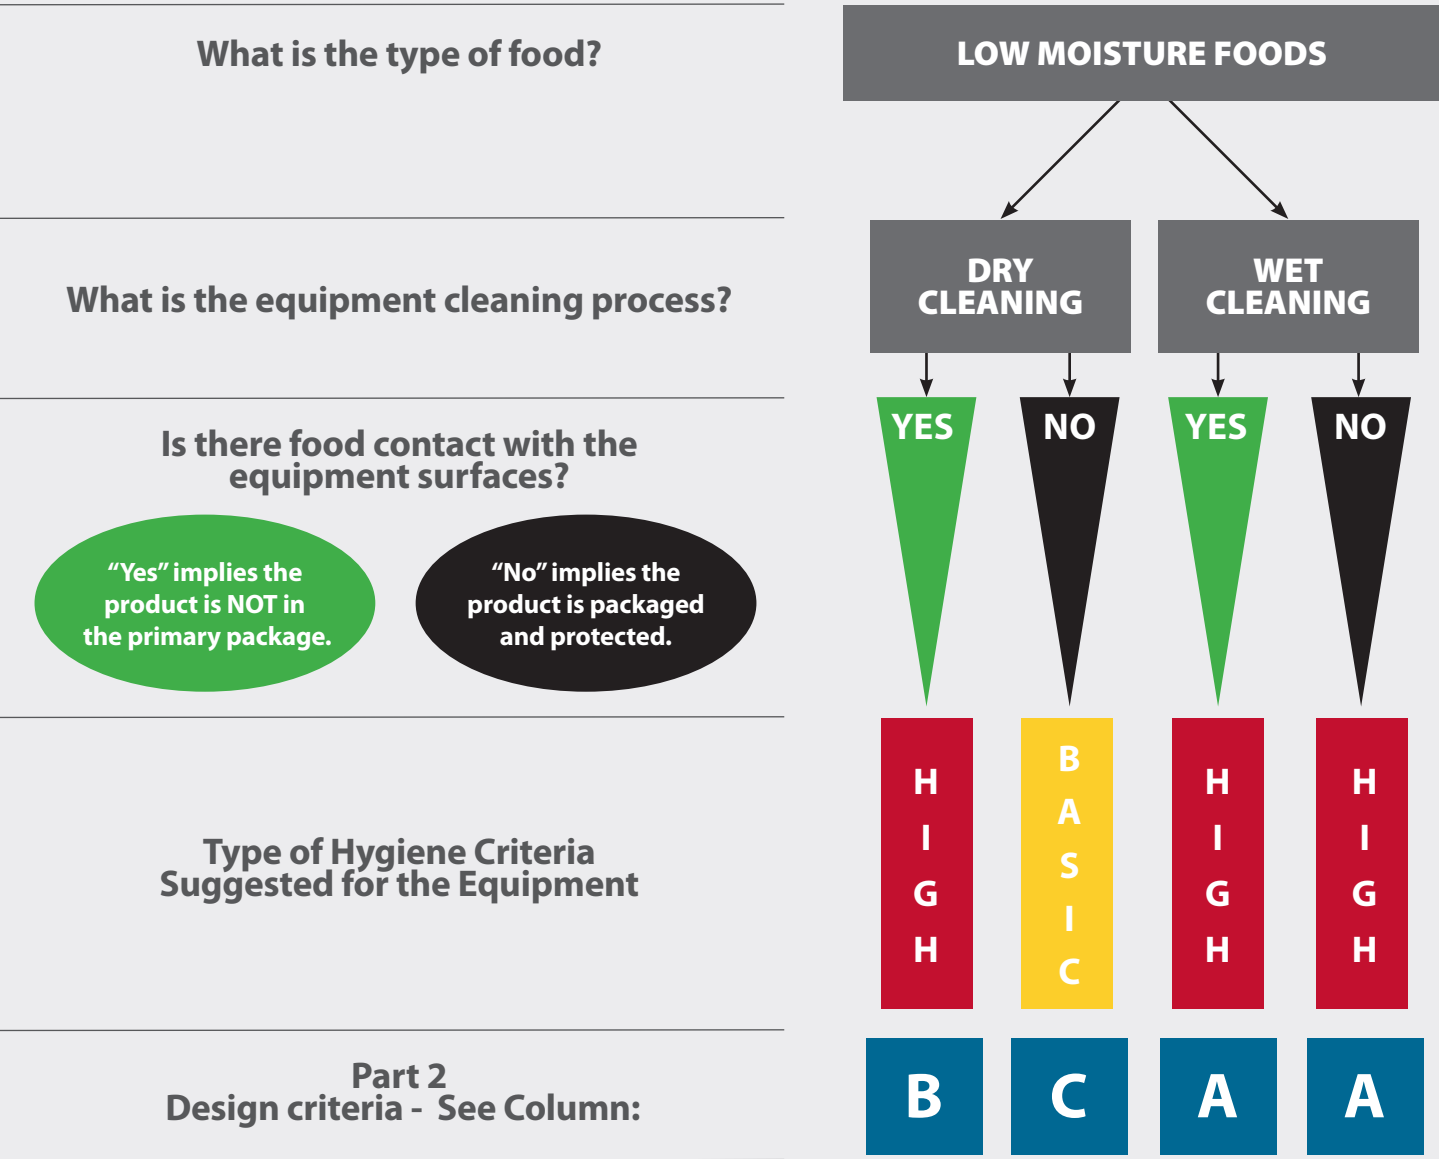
What is the type of food?

LOW MOISTURE FOODS

What is the equipment cleaning process?

DRY CLEANING

WET CLEANING

Is there food contact with the equipment surfaces?

"Yes" implies the product is NOT in the primary package.

"No" implies the product is packaged and protected.

YES

NO

YES

NO

Type of Hygiene Criteria Suggested for the Equipment

HIGH

BASIC

HIGH

HIGH

Part 2
Design criteria - See Column:

B

C

A

A